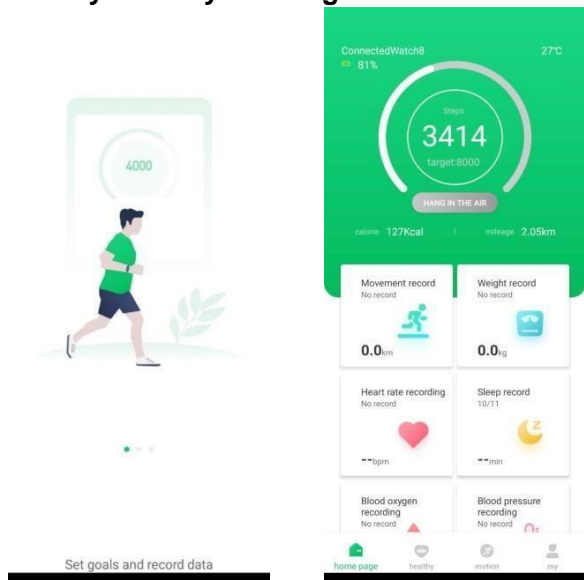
4000

Set goals and record data

ConnectedWatch8
81%
27℃

Steps
3414
target:8000

HANG IN THE AIR

calorie 127Kcal | mileage 2.05km

Movement record
No record
0.0km

Weight record
No record
0.0kg

Heart rate recording
No record
--bpm

Sleep record
10/11
--min

Blood oxygen recording
No record

Blood pressure recording
No record

home page
healthy
motion
my